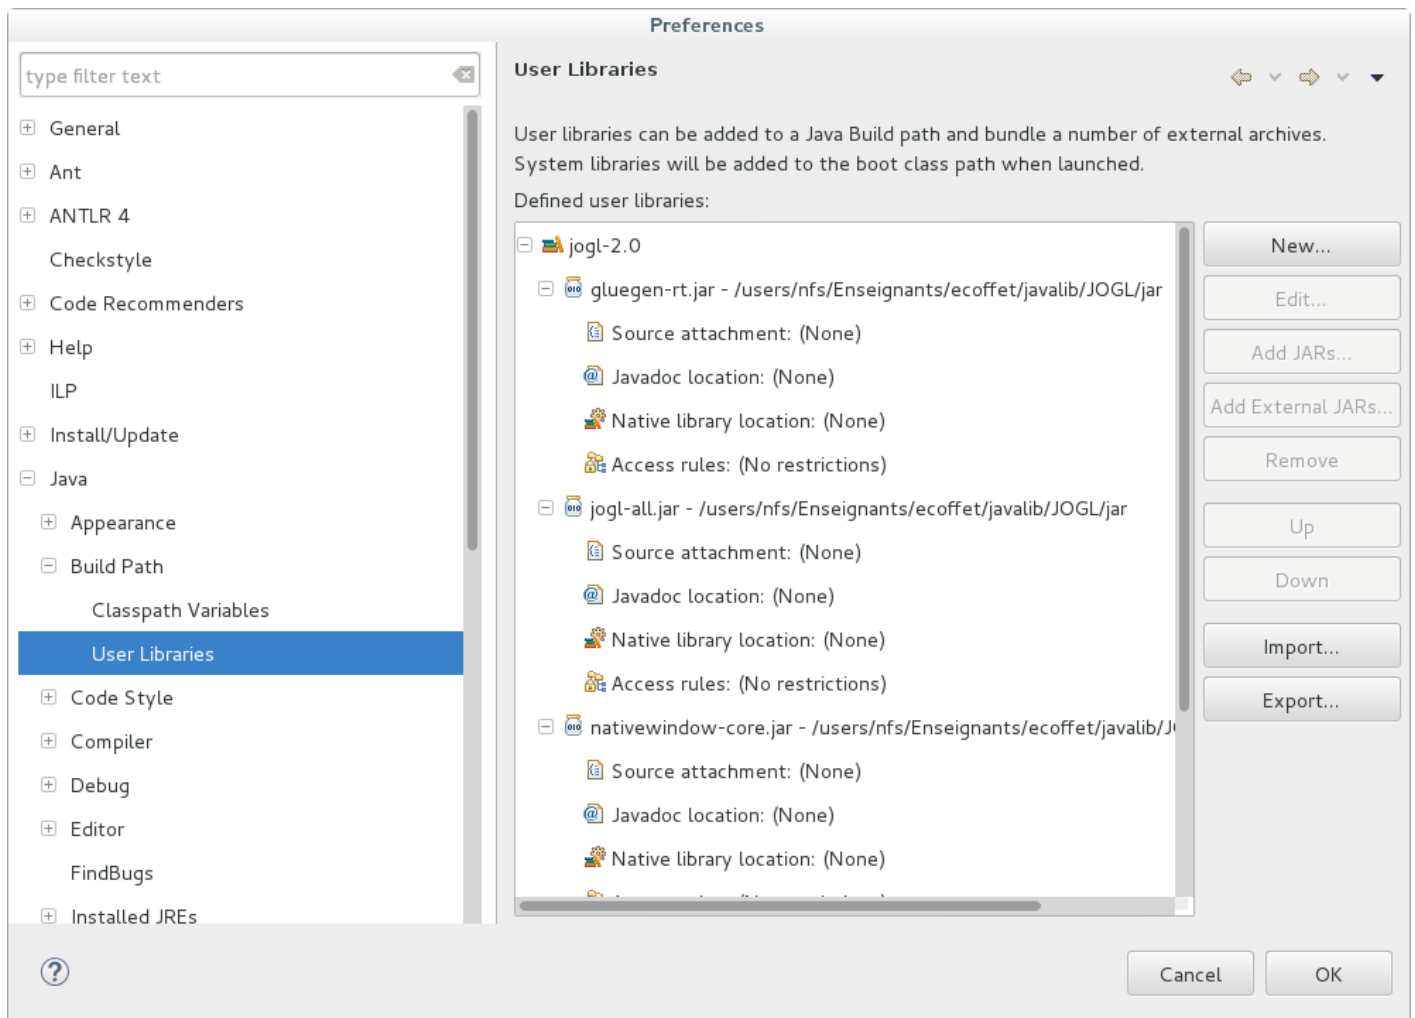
Preferences

type filter text

General
Ant
ANTLR 4
Checkstyle
Code Recommenders
Help
ILP
Install/Update
Java
Appearance
Build Path
Classpath Variables
User Libraries
Code Style
Compiler
Debug
Editor
FindBugs
Installed JREs

User Libraries

User libraries can be added to a Java Build path and bundle a number of external archives. System libraries will be added to the boot class path when launched.

Defined user libraries:

jogl-2.0
gluegen-rt.jar - /users/nfs/Enseignants/ecoffet/javalib/JOGL/jar
Source attachment: (None)
Javadoc location: (None)
Native library location: (None)
Access rules: (No restrictions)
jogl-all.jar - /users/nfs/Enseignants/ecoffet/javalib/JOGL/jar
Source attachment: (None)
Javadoc location: (None)
Native library location: (None)
Access rules: (No restrictions)
nativewindow-core.jar - /users/nfs/Enseignants/ecoffet/javalib/J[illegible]
Source attachment: (None)
Javadoc location: (None)
Native library location: (None)
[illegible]

New...
Edit...
Add JARs...
Add External JARs...
Remove
Up
Down
Import...
Export...

Cancel
OK